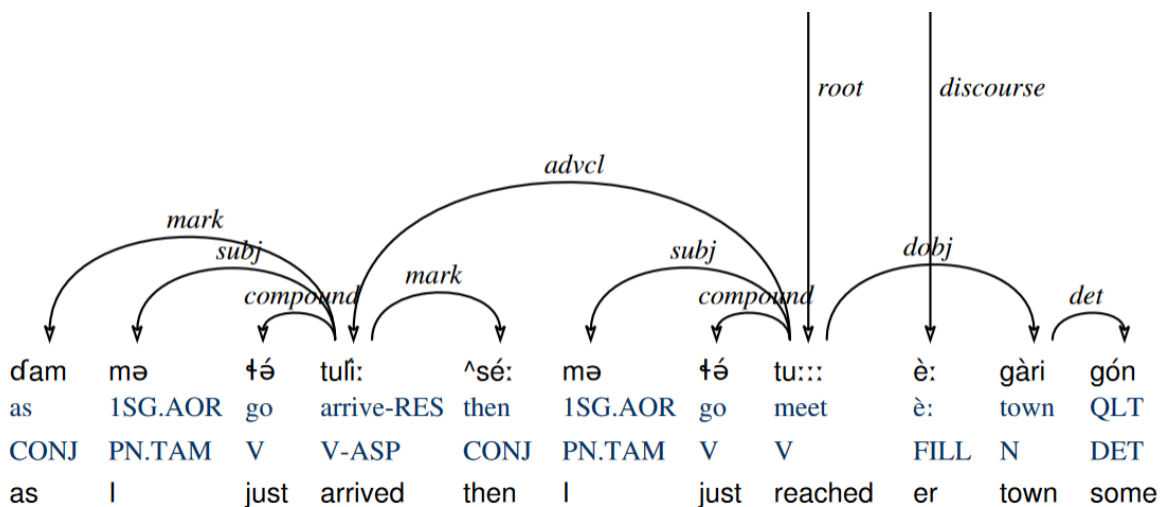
root
discourse
advcl
mark
subj
compound
mark
subj
compound
dobj
det

| ɗam | mə | ɬə́ | tulî: | ^sé: | mə | ɬə́ | tu::: | è: | gàri | gón |
|---|---|---|---|---|---|---|---|---|---|---|
| as | 1SG.AOR | go | arrive-RES | then | 1SG.AOR | go | meet | è: | town | QLT |
| CONJ | PN.TAM | V | V-ASP | CONJ | PN.TAM | V | V | FILL | N | DET |
| as | I | just | arrived | then | I | just | reached | er | town | some |